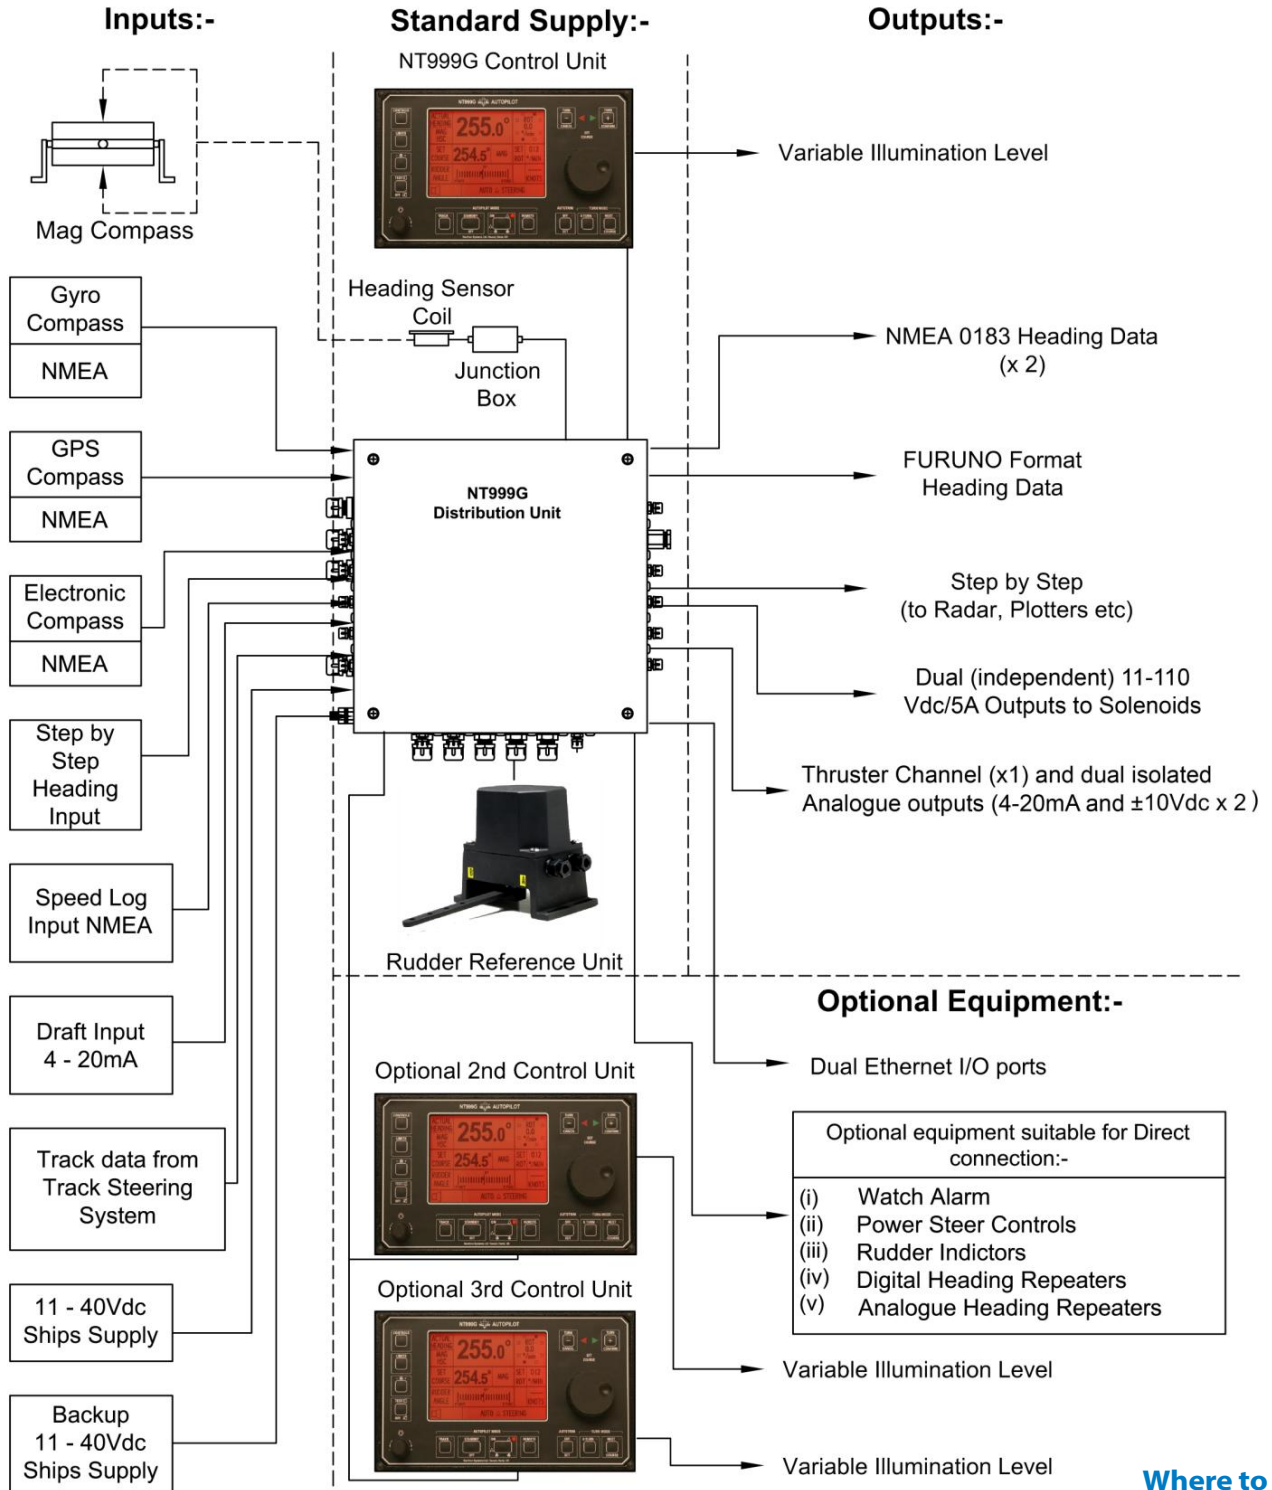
Inputs:-

Standard Supply:-

Outputs:-

NT999G Control Unit

255.0°

254.5°

Variable Illumination Level

Mag Compass

Heading Sensor Coil

Junction Box

Gyro Compass

NMEA

NMEA 0183 Heading Data (x 2)

GPS Compass

NMEA

NT999G Distribution Unit

FURUNO Format Heading Data

Electronic Compass

NMEA

Step by Step (to Radar, Plotters etc)

Dual (independent) 11-110 Vdc/5A Outputs to Solenoids

Step by Step Heading Input

Thruster Channel (x1) and dual isolated Analogue outputs (4-20mA and ±10Vdc x 2 )

Speed Log Input NMEA

Rudder Reference Unit

Optional Equipment:-

Draft Input 4 - 20mA

Optional 2nd Control Unit

Dual Ethernet I/O ports

255.0°

254.5°

Track data from Track Steering System

| Optional equipment suitable for Direct connection:- |
|---|
| (i) Watch Alarm<br>(ii) Power Steer Controls<br>(iii) Rudder Indictors<br>(iv) Digital Heading Repeaters<br>(v) Analogue Heading Repeaters |

Optional 3rd Control Unit

11 - 40Vdc Ships Supply

255.0°

254.5°

Variable Illumination Level

Backup 11 - 40Vdc Ships Supply

Variable Illumination Level

Where to